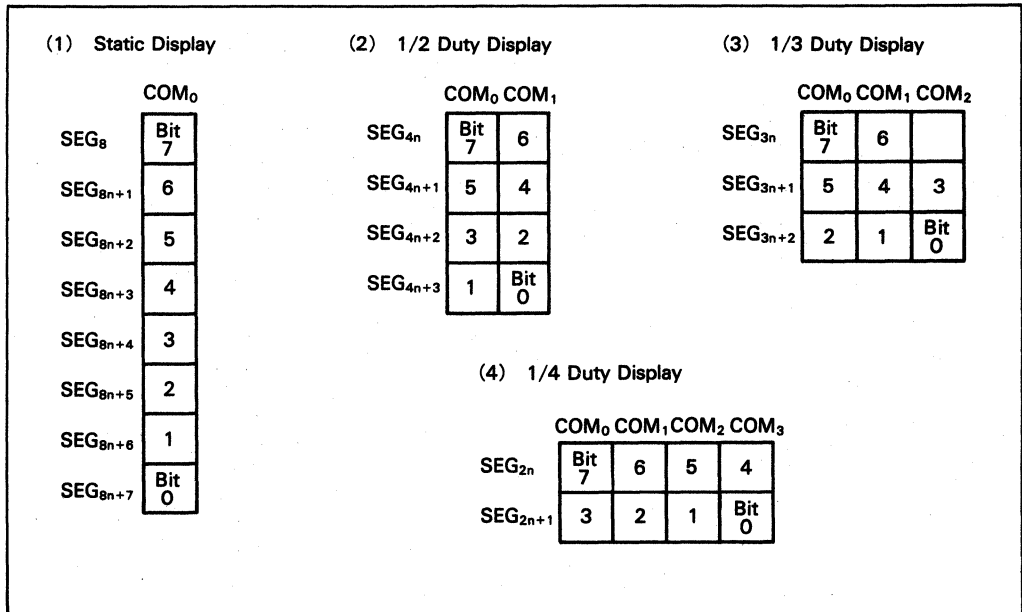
(1) Static Display

| | $COM_0$ |
|---|---|
| $SEG_8$ | Bit 7 |
| $SEG_{8n+1}$ | 6 |
| $SEG_{8n+2}$ | 5 |
| $SEG_{8n+3}$ | 4 |
| $SEG_{8n+4}$ | 3 |
| $SEG_{8n+5}$ | 2 |
| $SEG_{8n+6}$ | 1 |
| $SEG_{8n+7}$ | Bit 0 |

(2) 1/2 Duty Display

| | $COM_0$ | $COM_1$ |
|---|---|---|
| $SEG_{4n}$ | Bit 7 | 6 |
| $SEG_{4n+1}$ | 5 | 4 |
| $SEG_{4n+2}$ | 3 | 2 |
| $SEG_{4n+3}$ | 1 | Bit 0 |

(3) 1/3 Duty Display

| | $COM_0$ | $COM_1$ | $COM_2$ |
|---|---|---|---|
| $SEG_{3n}$ | Bit 7 | 6 | |
| $SEG_{3n+1}$ | 5 | 4 | 3 |
| $SEG_{3n+2}$ | 2 | 1 | Bit 0 |

(4) 1/4 Duty Display

| | $COM_0$ | $COM_1$ | $COM_2$ | $COM_3$ |
|---|---|---|---|---|
| $SEG_{2n}$ | Bit 7 | 6 | 5 | 4 |
| $SEG_{2n+1}$ | 3 | 2 | 1 | Bit 0 |